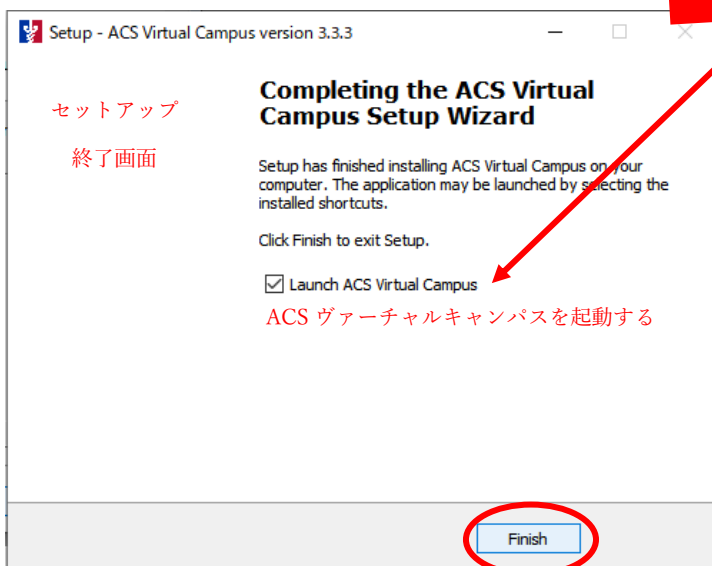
Setup - ACS Virtual Campus version 3.3.3

セットアップ
終了画面

Completing the ACS Virtual Campus Setup Wizard

Setup has finished installing ACS Virtual Campus on your computer. The application may be launched by selecting the installed shortcuts.

Click Finish to exit Setup.

Launch ACS Virtual Campus

ACS ヴァーチャルキャンパスを起動する

Finish